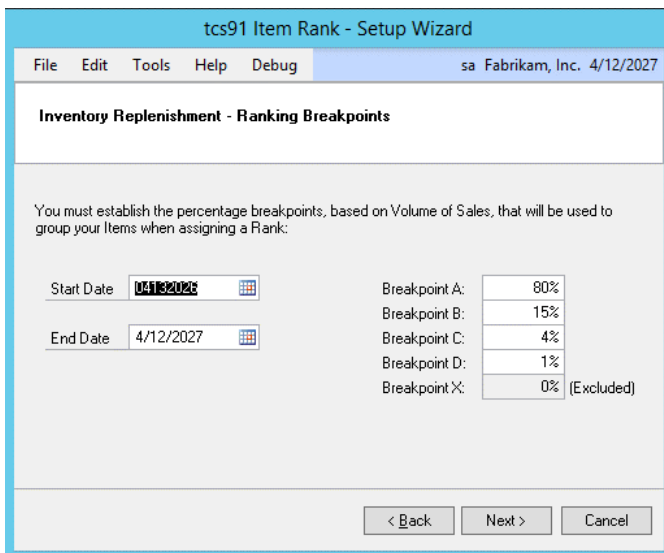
tcs91 Item Rank - Setup Wizard

File Edit Tools Help Debug

sa Fabrikam, Inc. 4/12/2027

Inventory Replenishment - Ranking Breakpoints

You must establish the percentage breakpoints, based on Volume of Sales, that will be used to group your Items when assigning a Rank:

Start Date 04132026

End Date 4/12/2027

Breakpoint A: 80%
Breakpoint B: 15%
Breakpoint C: 4%
Breakpoint D: 1%
Breakpoint X: 0% (Excluded)

< Back Next > Cancel